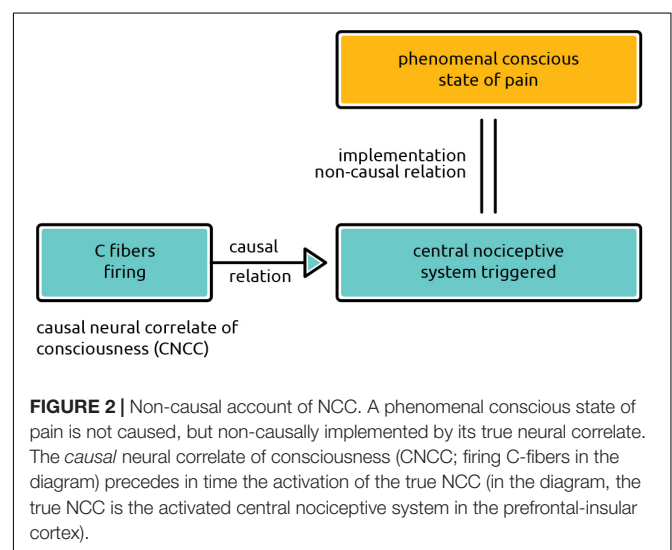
phenomenal conscious state of pain

implementation
non-causal relation

C fibers firing

causal relation

central nociceptive system triggered

causal neural correlate of consciousness (CNCC)

**FIGURE 2 |** Non-causal account of NCC. A phenomenal conscious state of pain is not caused, but non-causally implemented by its true neural correlate. The *causal* neural correlate of consciousness (CNCC; firing C-fibers in the diagram) precedes in time the activation of the true NCC (in the diagram, the true NCC is the activated central nociceptive system in the prefrontal-insular cortex).